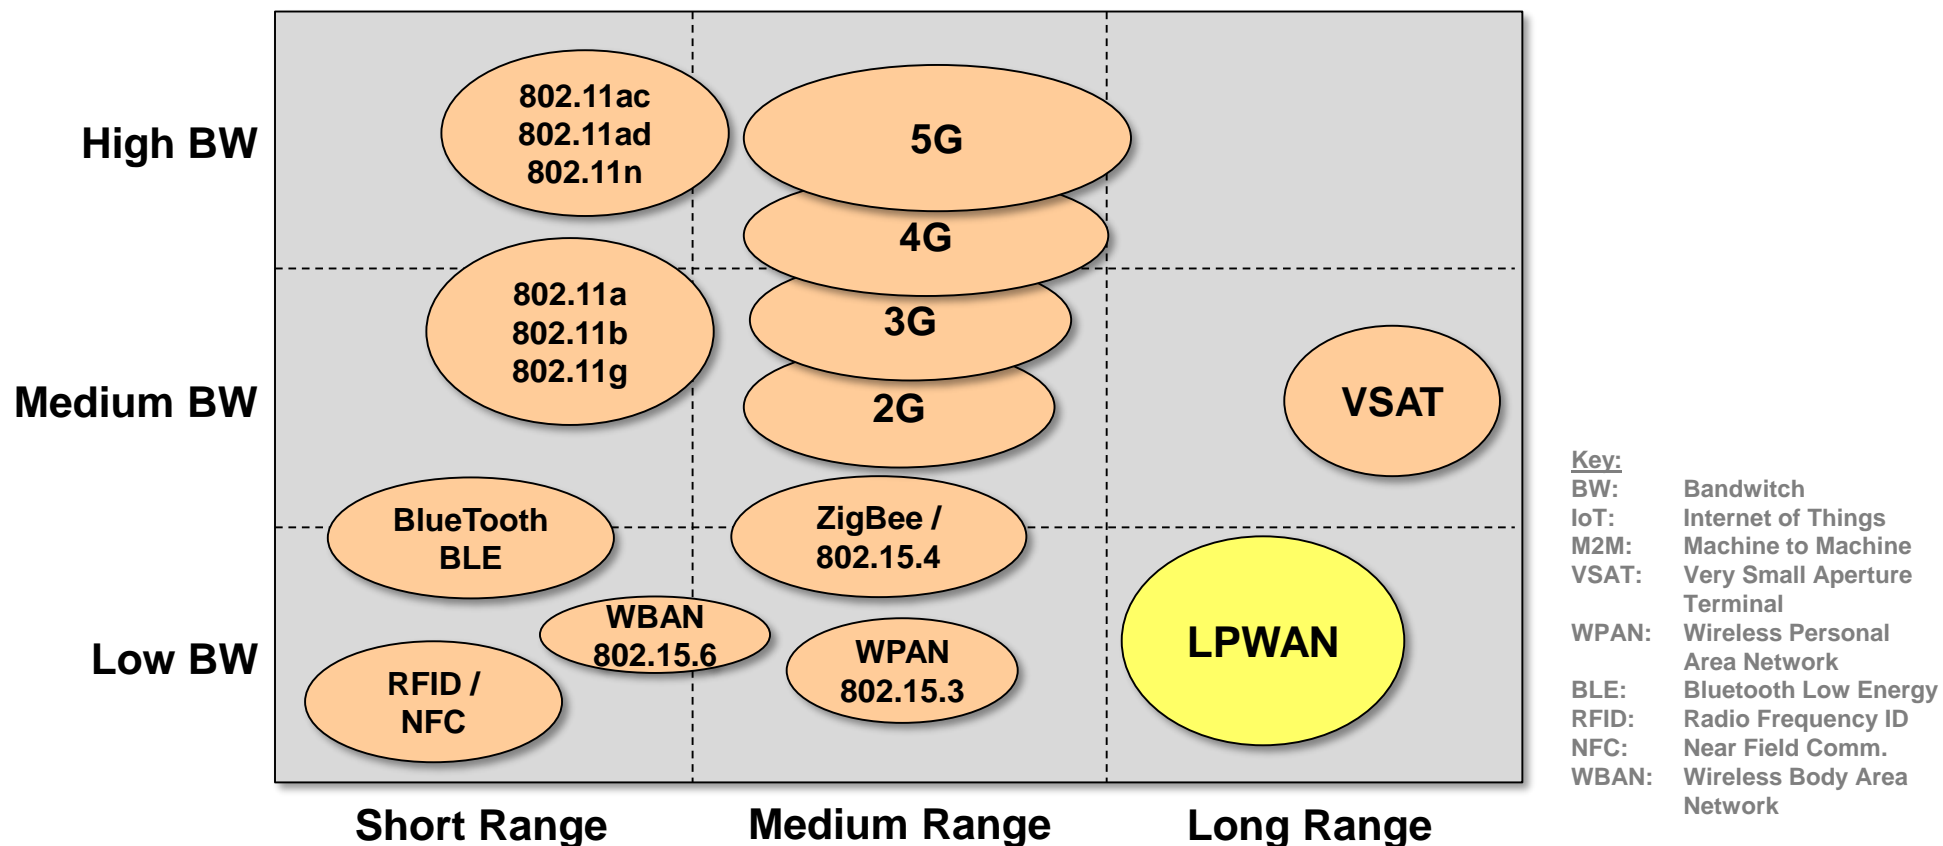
High BW

Medium BW

Low BW

802.11ac
802.11ad
802.11n

5G

4G

802.11a
802.11b
802.11g

3G

2G

VSAT

BlueTooth
BLE

ZigBee /
802.15.4

WBAN
802.15.6

WPAN
802.15.3

RFID /
NFC

LPWAN

Short Range

Medium Range

Long Range

Key:
BW: Bandwitch
IoT: Internet of Things
M2M: Machine to Machine
VSAT: Very Small Aperture Terminal
WPAN: Wireless Personal Area Network
BLE: Bluetooth Low Energy
RFID: Radio Frequency ID
NFC: Near Field Comm.
WBAN: Wireless Body Area Network